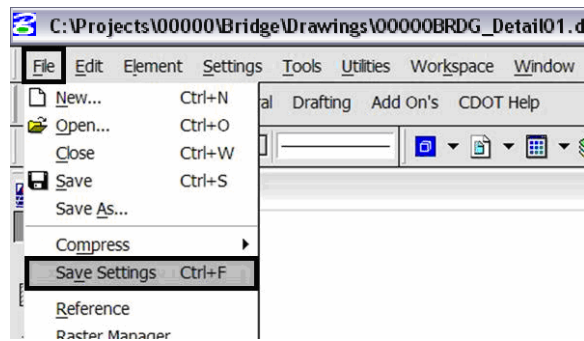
C:\Projects\00000\Bridge\Drawings\00000BRDG_Detail01.d

File Edit Element Settings Tools Utilities Workspace Window

al Drafting Add On's CDOT Help

New... Ctrl+N
Open... Ctrl+O
Close Ctrl+W
Save Ctrl+S
Save As...
Compress
Save Settings Ctrl+F
Reference
Raster Manager